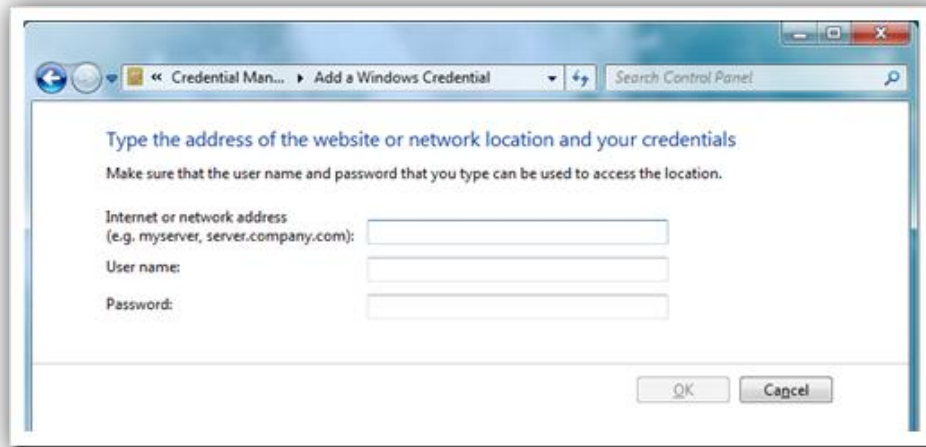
« Credential Man... ▸ Add a Windows Credential

Search Control Panel

Type the address of the website or network location and your credentials

Make sure that the user name and password that you type can be used to access the location.

Internet or network address
(e.g. myserver, server.company.com):

User name:

Password:

OK

Cancel